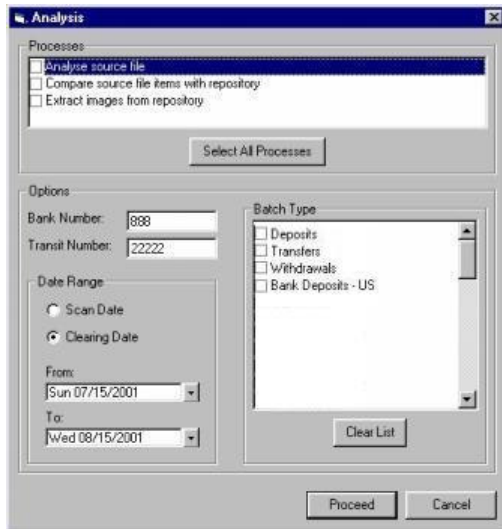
Analysis

Processes

Analyse source file
Compare source file items with repository
Extract images from repository

Select All Processes

Options

Bank Number: 888
Transit Number: 22222

Date Range
Scan Date
Clearing Date

From:
Sun 07/15/2001
To:
Wed 08/15/2001

Batch Type
Deposits
Transfers
Withdrawals
Bank Deposits - US

Clear List

Proceed
Cancel